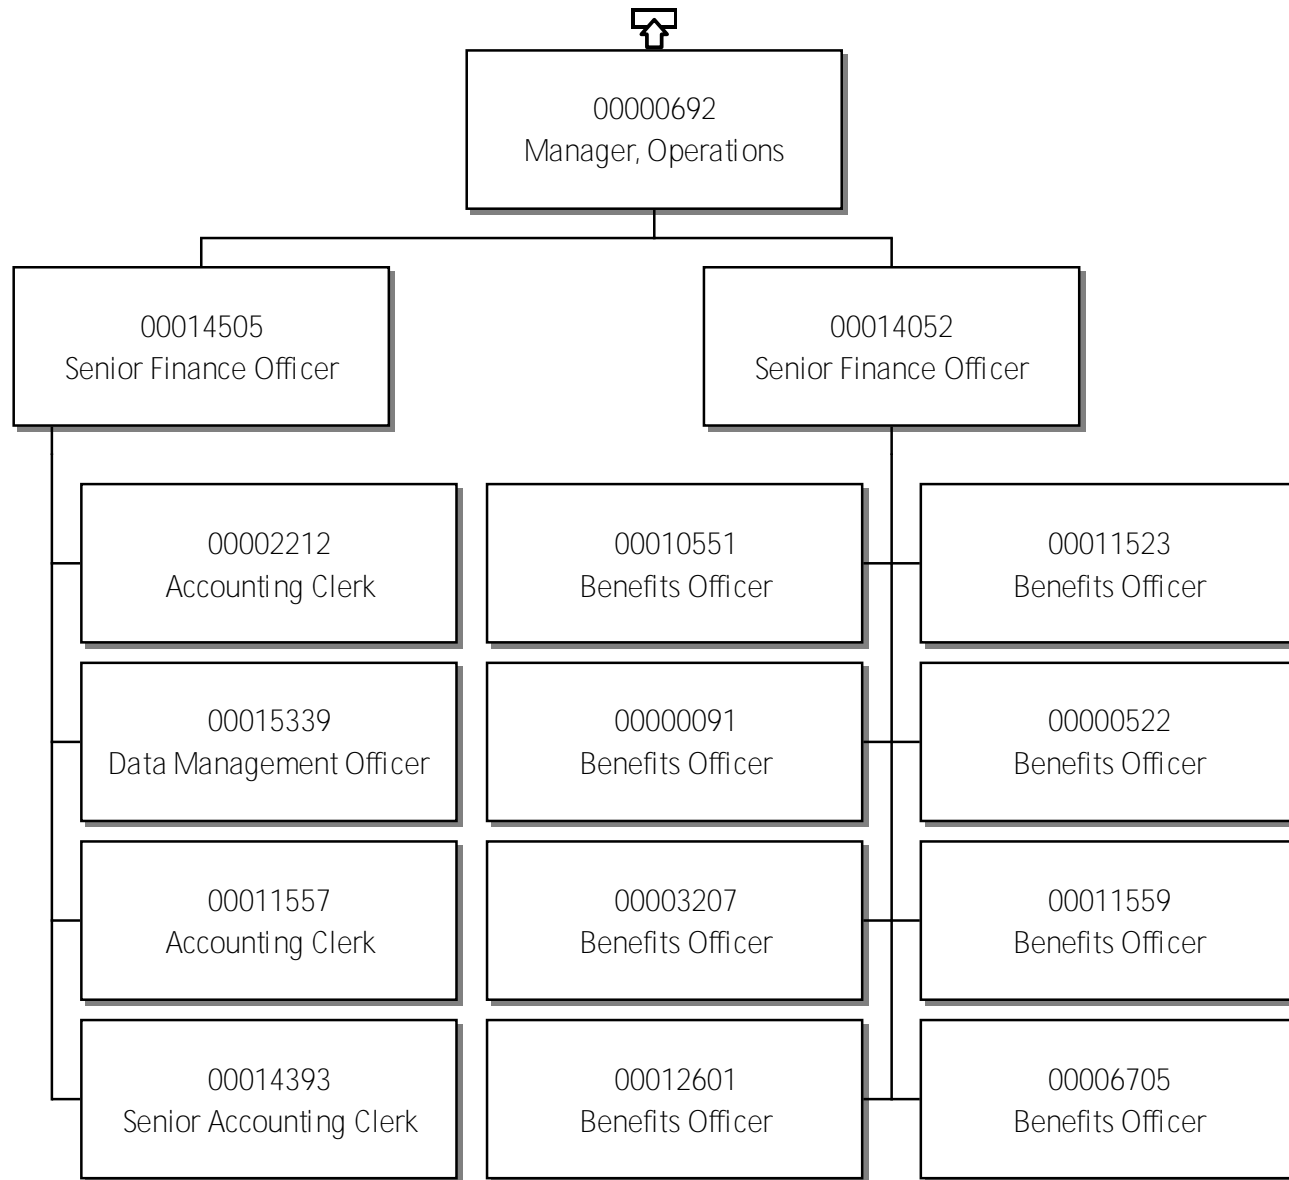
00000692
Manager, Operations

00014505
Senior Finance Officer

00014052
Senior Finance Officer

00002212
Accounting Clerk

00015339
Data Management Officer

00011557
Accounting Clerk

00014393
Senior Accounting Clerk

00010551
Benefits Officer

00000091
Benefits Officer

00003207
Benefits Officer

00012601
Benefits Officer

00011523
Benefits Officer

00000522
Benefits Officer

00011559
Benefits Officer

00006705
Benefits Officer